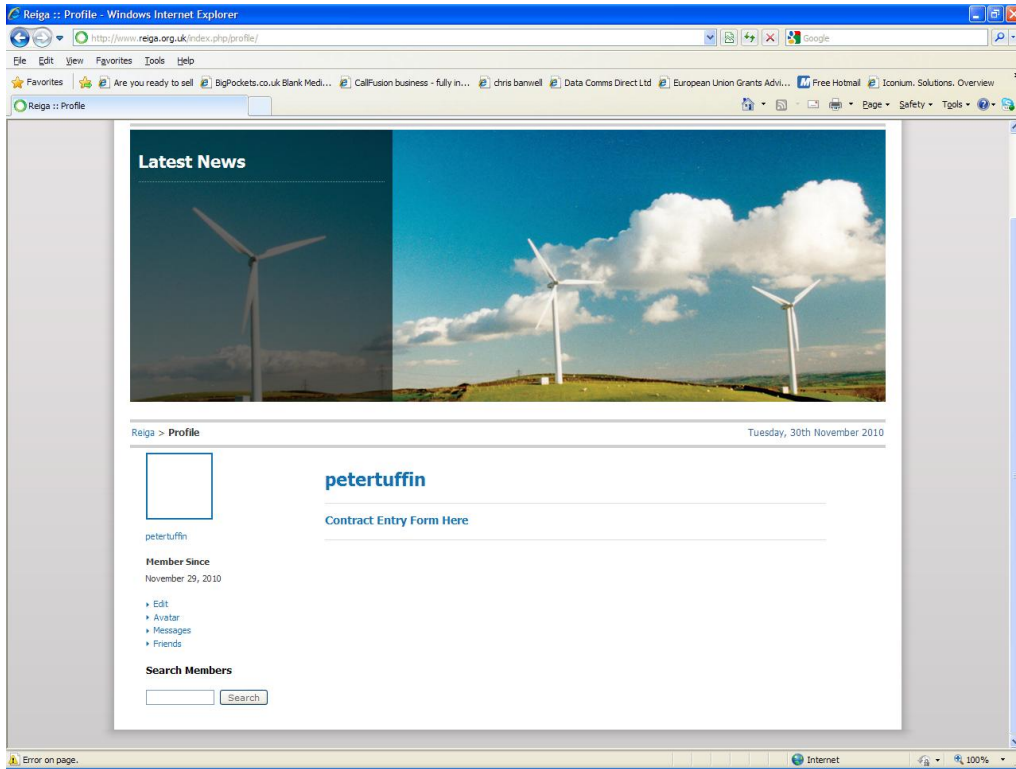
Reiga :: Profile - Windows Internet Explorer

http://www.reiga.org.uk/index.php/profile/

Google

File Edit View Favorites Tools Help

Favorites | Are you ready to sell | BigPockets.co.uk Blank Medi... | CallFusion business - fully in... | chris banwell | Data Comms Direct Ltd | European Union Grants Advi... | Free Hotmail | Iconium. Solutions. Overview

Reiga :: Profile

Page ▾ Safety ▾ Tools ▾

Latest News

Reiga > Profile

Tuesday, 30th November 2010

petertuffin

Member Since

November 29, 2010

▸ Edit
▸ Avatar
▸ Messages
▸ Friends

Search Members

Search

petertuffin

Contract Entry Form Here

Error on page.

Internet

100%